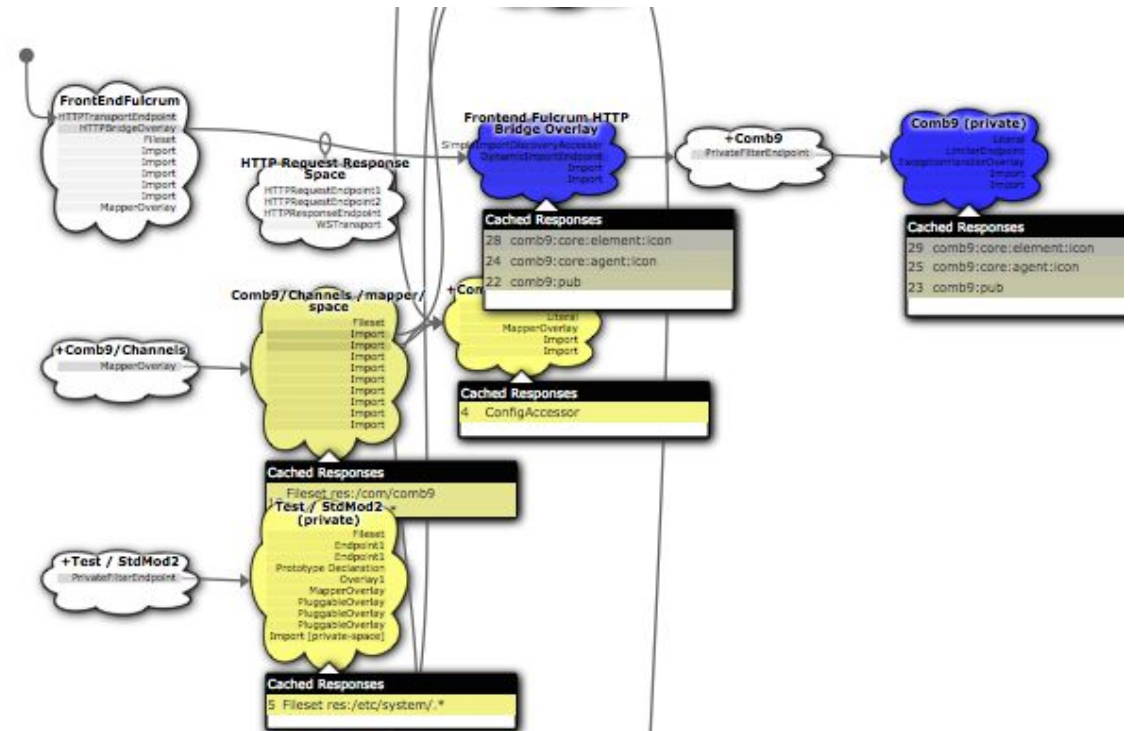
FrontEndFulcrum
HTTPTransportEndpoint
HTTPBridgeOverlay
Fileset
Import
Import
Import
Import
MapperOverlay

HTTP Request Response Space
HTTPRequestEndpoint1
HTTPRequestEndpoint2
HTTPResponseEndpoint
WSTransport

Frontend Fulcrum HTTP Bridge Overlay
SimpleImportDiscoveryAccessor
DynamicImportEndpoint
Import
Import

Cached Responses
28 comb9:core:element:icon
24 comb9:core:agent:icon
22 comb9:pub

+Comb9
PrivateFilterEndpoint

Comb9 (private)
Literal
LimiterEndpoint
ExceptionHandlerOverlay
Import
Import

Cached Responses
29 comb9:core:element:icon
25 comb9:core:agent:icon
23 comb9:pub

Comb9/Channels /mapper/ space
Fileset
Import
Import
Import
Import
Import
Import
Import
Import
Import

+Con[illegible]
Literal
MapperOverlay
Import
Import

Cached Responses
4 ConfigAccessor

+Comb9/Channels
MapperOverlay

Cached Responses
1 Fileset res:/com/comb9

Test / StdMod2 (private)
Fileset
Endpoint1
Endpoint1
Prototype Declaration
Overlay1
MapperOverlay
PluggableOverlay
PluggableOverlay
PluggableOverlay
Import [private-space]

+Test / StdMod2
PrivateFilterEndpoint

Cached Responses
5 Fileset res:/etc/system/.*